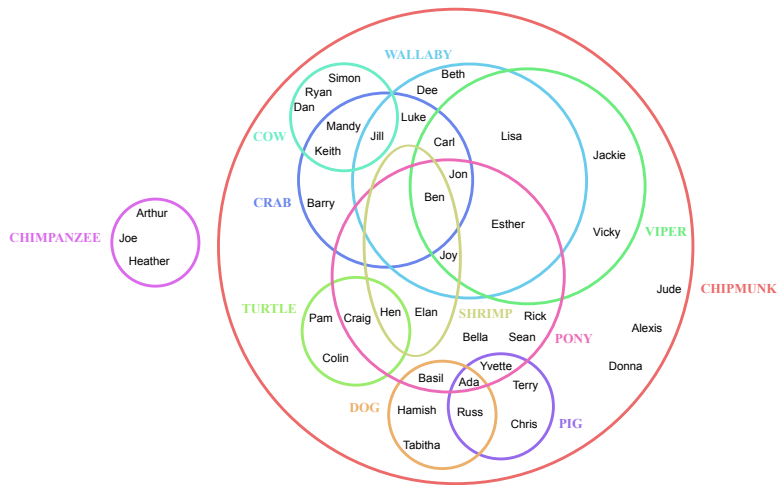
CHIMPANZEE
Arthur
Joe
Heather

WALLABY
COW
CRAB
VIPER
CHIPMUNK
TURTLE
SHRIMP
PONY
DOG
PIG

Simon
Ryan
Dan
Beth
Dee
Luke
Mandy
Jill
Keith
Carl
Lisa
Jackie
Jon
Ben
Barry
Esther
Vicky
Joy
Jude
Alexis
Donna
Pam
Craig
Hen
Elan
Rick
Bella
Sean
Colin
Yvette
Basil
Ada
Terry
Hamish
Russ
Chris
Tabitha